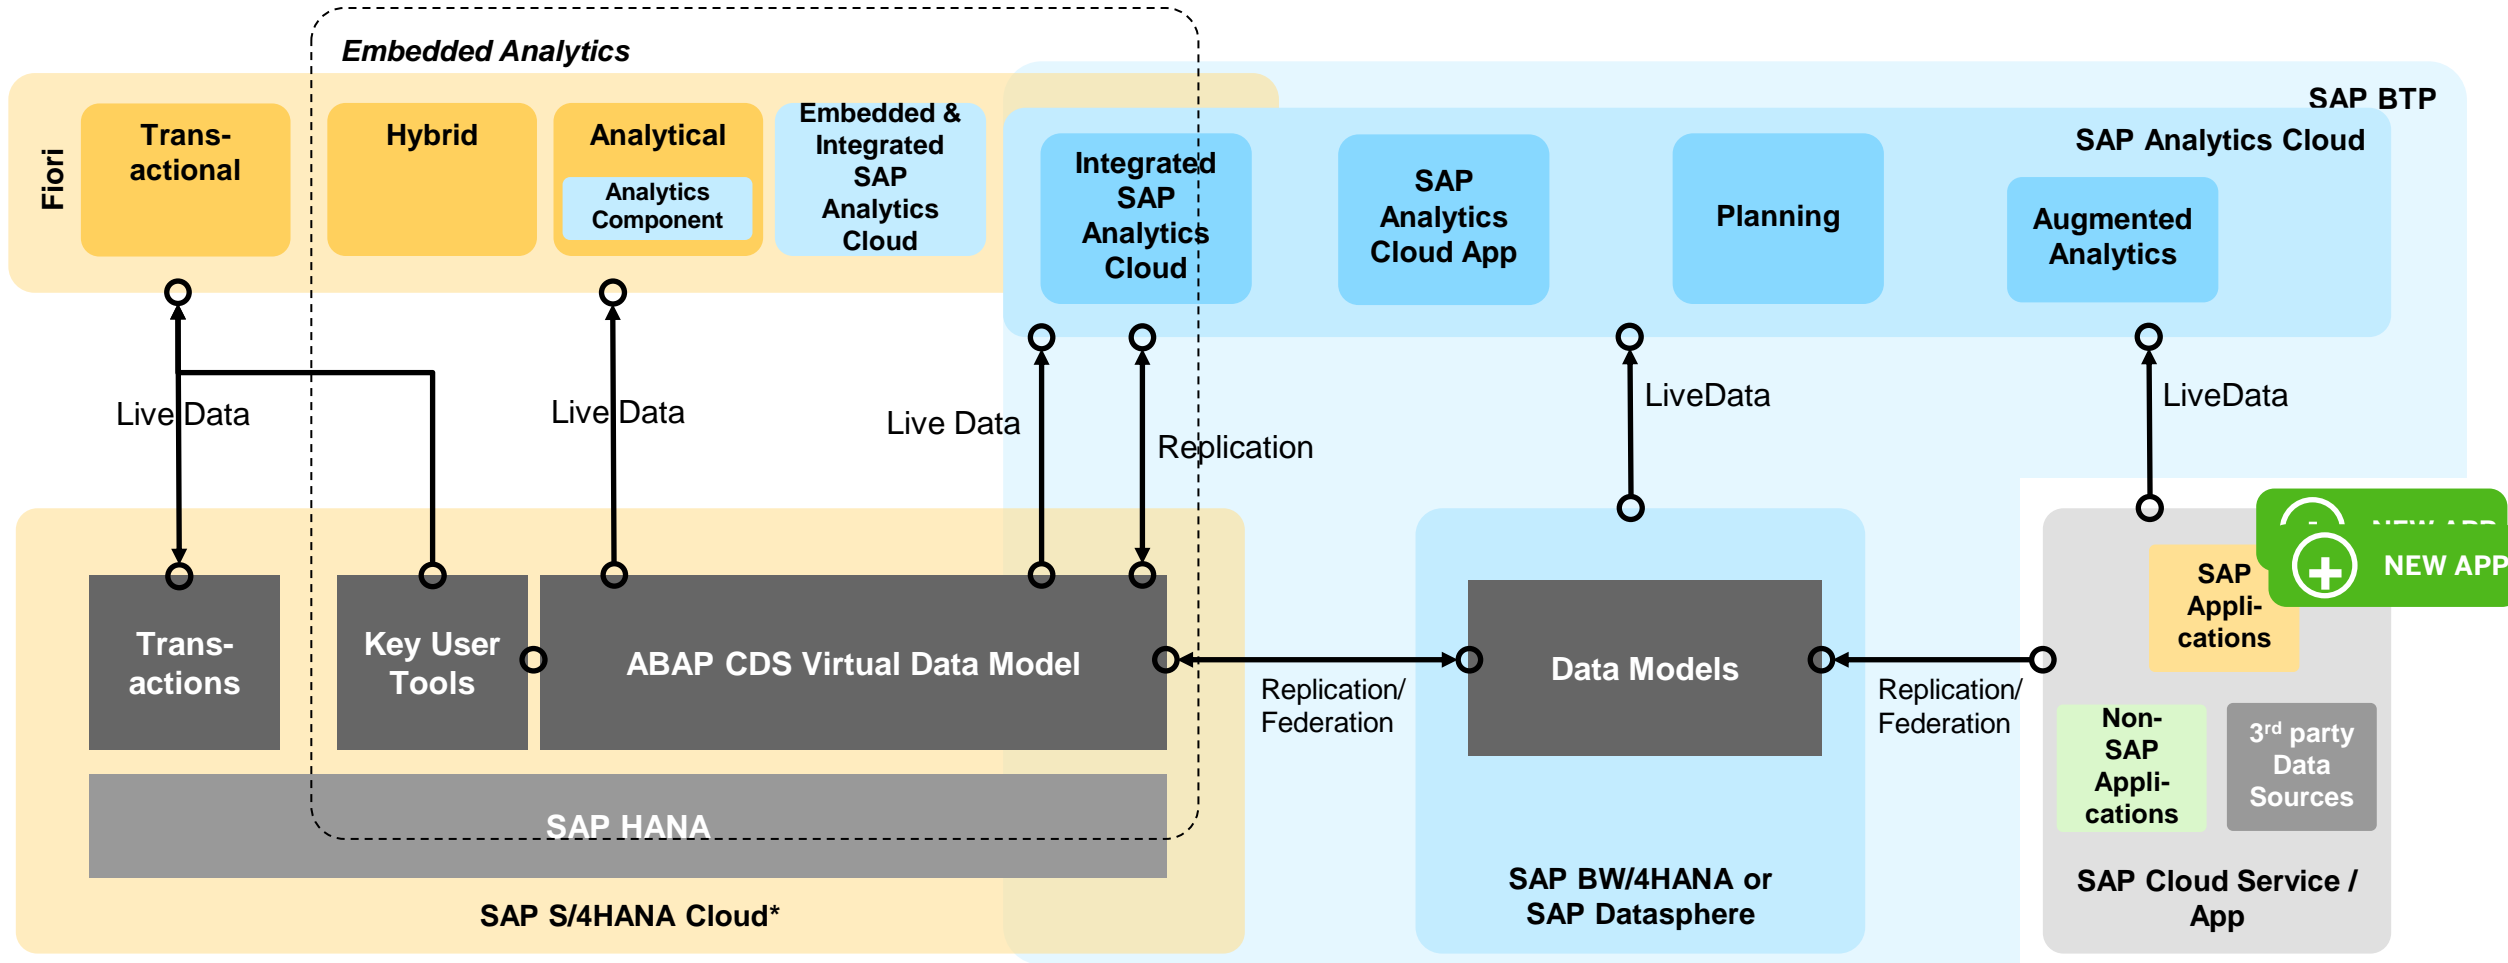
Embedded Analytics

SAP BTP

SAP Analytics Cloud

Fiori

Trans-actional

Hybrid

Analytical

Analytics Component

Embedded & Integrated SAP Analytics Cloud

Integrated SAP Analytics Cloud

SAP Analytics Cloud App

Planning

Augmented Analytics

Live Data

Live Data

Live Data

Replication

LiveData

LiveData

NEW APP

NEW APP

Trans-actions

Key User Tools

ABAP CDS Virtual Data Model

Replication/ Federation

Data Models

Replication/ Federation

SAP Appli-cations

Non-SAP Appli-cations

3rd party Data Sources

SAP HANA

SAP S/4HANA Cloud*

SAP BW/4HANA or SAP Datasphere

SAP Cloud Service / App